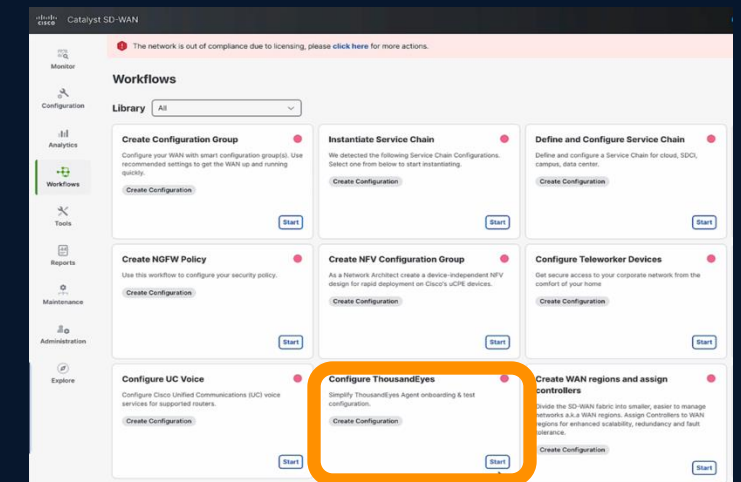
cisco Catalyst SD-WAN

The network is out of compliance due to licensing, please click here for more actions.

Monitor
Configuration
Analytics
Workflows
Tools
Reports
Maintenance
Administration
Explore

Workflows

Library All

Create Configuration Group
Configure your WAN with smart configuration group(s). Use recommended settings to get the WAN up and running quickly.
Create Configuration
Start

Instantiate Service Chain
We detected the following Service Chain Configurations. Select one from below to start instantiating.
Create Configuration
Start

Define and Configure Service Chain
Define and configure a Service Chain for cloud, SDCI, campus, data center.
Create Configuration
Start

Create NGFW Policy
Use this workflow to configure your security policy.
Create Configuration
Start

Create NFV Configuration Group
As a Network Architect create a device-independent NFV design for rapid deployment on Cisco's uCPE devices.
Create Configuration
Start

Configure Teleworker Devices
Get secure access to your corporate network from the comfort of your home
Create Configuration
Start

Configure UC Voice
Configure Cisco Unified Communications (UC) voice services for supported routers.
Create Configuration
Start

Configure ThousandEyes
Simplify ThousandEyes Agent onboarding & test configuration.
Create Configuration
Start

Create WAN regions and assign controllers
Divide the SD-WAN fabric into smaller, easier to manage networks a.k.a WAN regions. Assign Controllers to WAN regions for enhanced scalability, redundancy and fault tolerance.
Create Configuration
Start